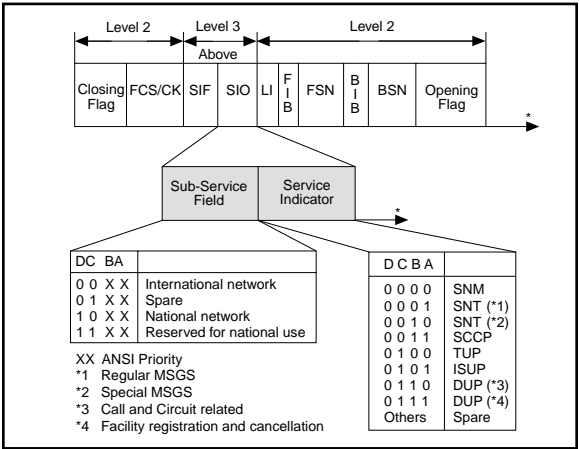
Level 2

Level 3
Above

Level 2

| Closing Flag | FCS/CK | SIF | SIO | LI | F I B | FSN | B I B | BSN | Opening Flag |
|---|---|---|---|---|---|---|---|---|---|

*

| Sub-Service Field | Service Indicator |
|---|---|

*

| DC BA | |
|---|---|
| 0 0 X X | International network |
| 0 1 X X | Spare |
| 1 0 X X | National network |
| 1 1 X X | Reserved for national use |

XX ANSI Priority
*1 Regular MSGS
*2 Special MSGS
*3 Call and Circuit related
*4 Facility registration and cancellation

| D C B A | |
|---|---|
| 0 0 0 0 | SNM |
| 0 0 0 1 | SNT (*1) |
| 0 0 1 0 | SNT (*2) |
| 0 0 1 1 | SCCP |
| 0 1 0 0 | TUP |
| 0 1 0 1 | ISUP |
| 0 1 1 0 | DUP (*3) |
| 0 1 1 1 | DUP (*4) |
| Others | Spare |